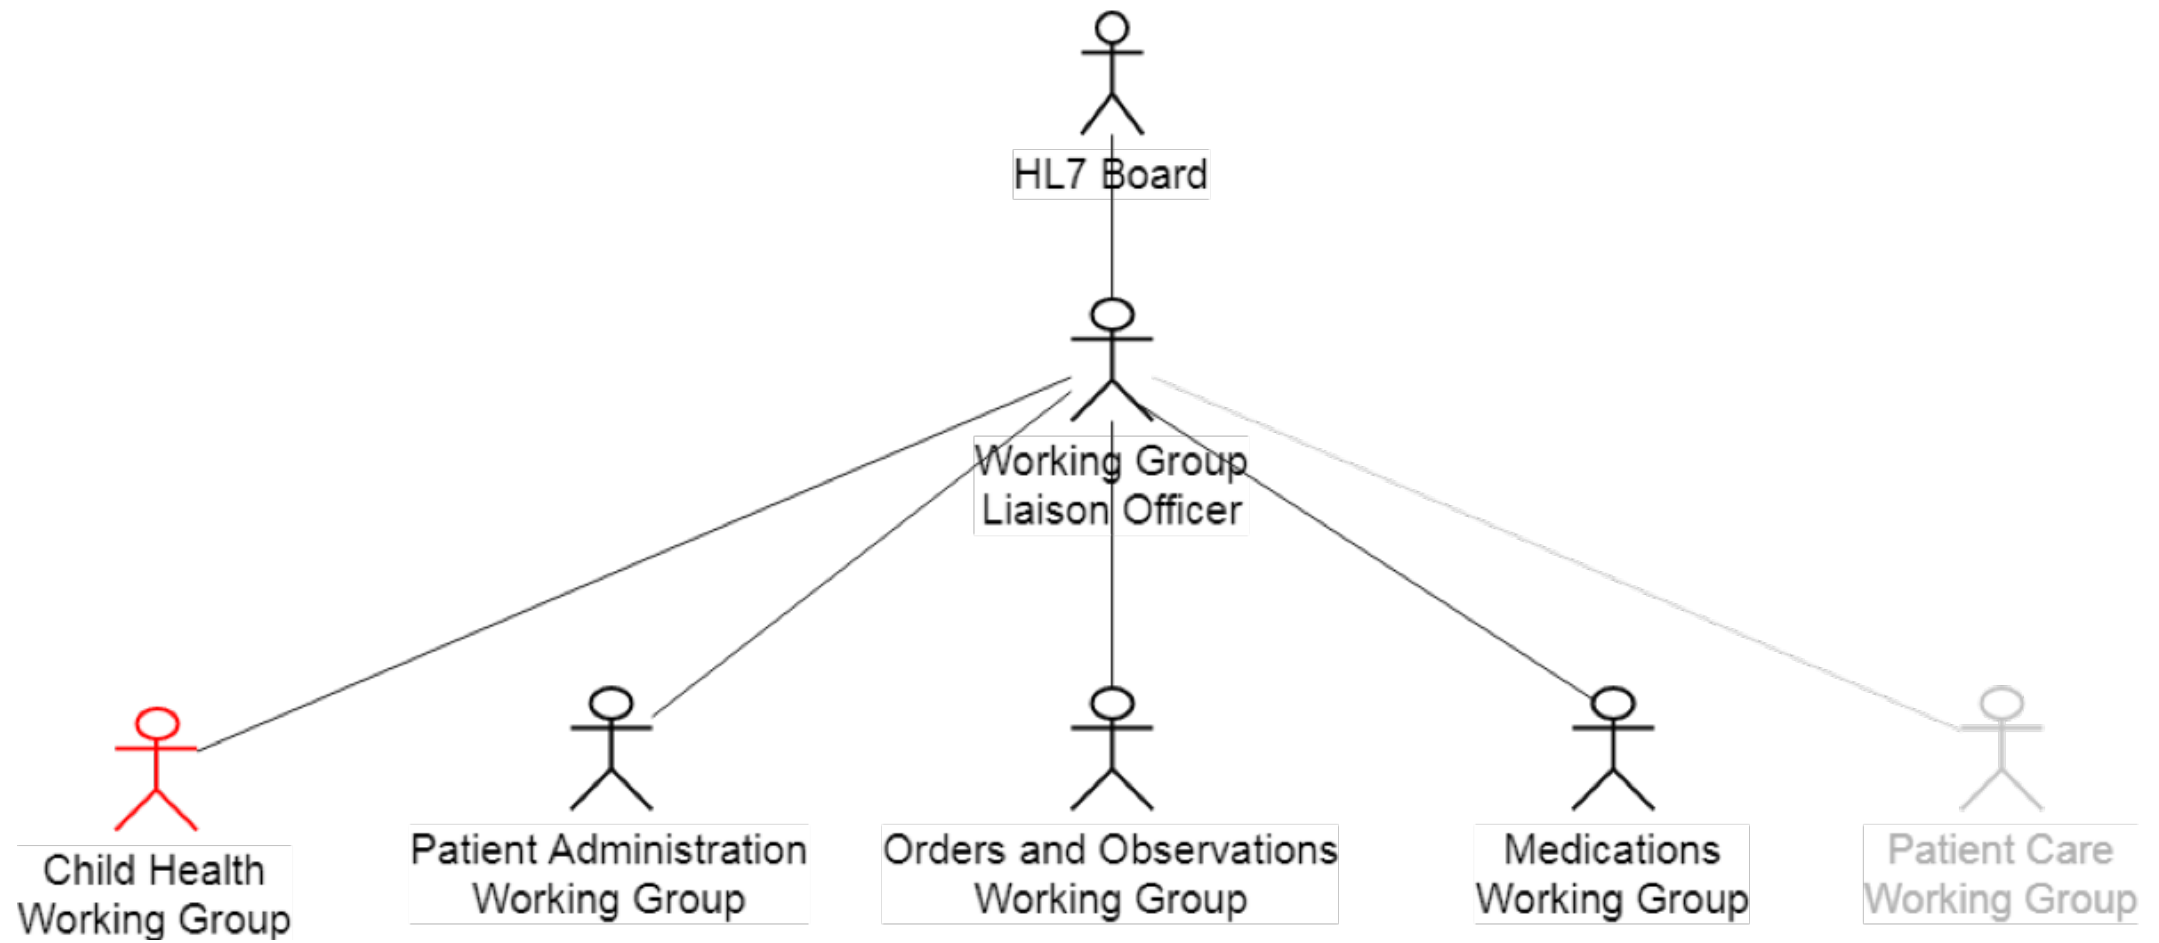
HL7 Board

Working Group
Liaison Officer

Child Health
Working Group

Patient Administration
Working Group

Orders and Observations
Working Group

Medications
Working Group

Patient Care
Working Group